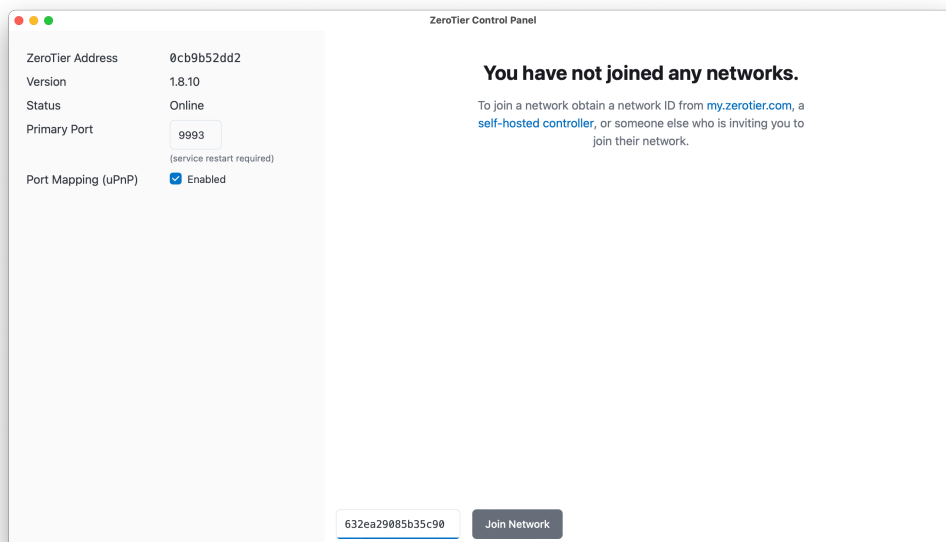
ZeroTier Control Panel

ZeroTier Address 0cb9b52dd2
Version 1.8.10
Status Online
Primary Port 9993
(service restart required)
Port Mapping (uPnP) Enabled

You have not joined any networks.

To join a network obtain a network ID from my.zerotier.com, a self-hosted controller, or someone else who is inviting you to join their network.

632ea29085b35c90

Join Network